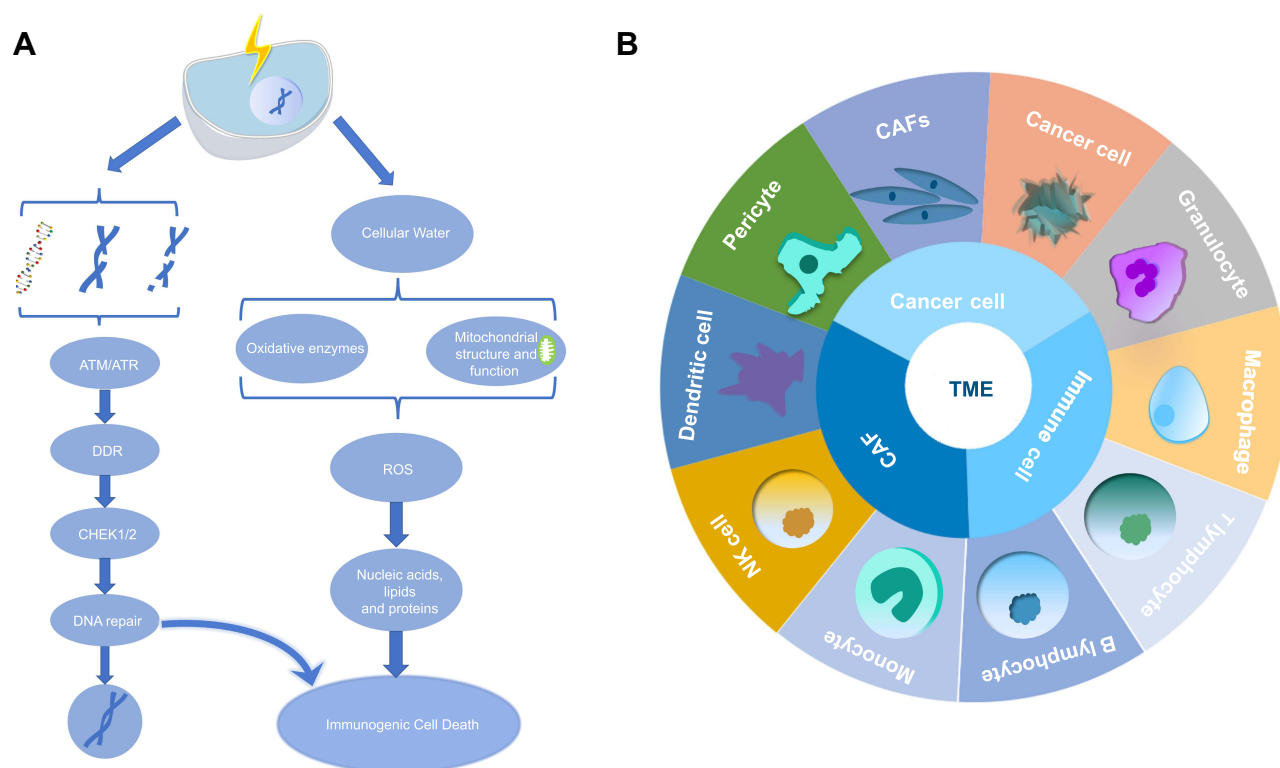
A

ATM/ATR

DDR

CHEK1/2

DNA repair

Cellular Water

Oxidative enzymes

Mitochondrial structure and function

ROS

Nucleic acids, lipids and proteins

Immunogenic Cell Death

B

CAFs

Cancer cell

Granulocyte

Macrophage

T lymphocyte

B lymphocyte

Monocyte

NK cell

Dendritic cell

Pericyte

Cancer cell

Immune cell

CAF

TME